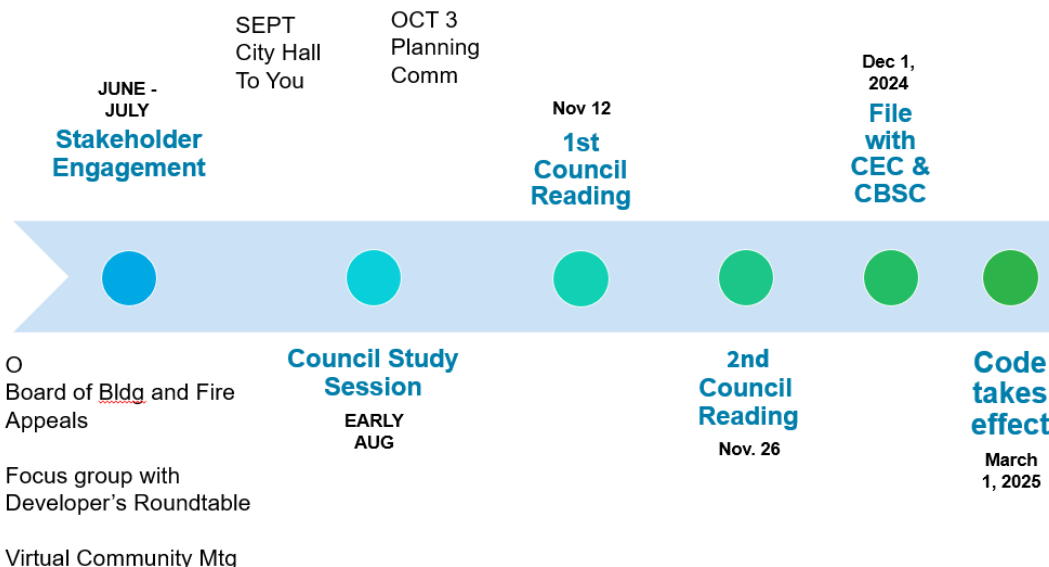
SEPT
City Hall
To You

OCT 3
Planning
Comm

JUNE - JULY
Stakeholder Engagement

Nov 12
1st Council Reading

Dec 1, 2024
File with CEC & CBSC

O
Board of Bldg and Fire Appeals

Focus group with Developer's Roundtable

Virtual Community Mtg

Council Study Session
EARLY AUG

2nd Council Reading
Nov. 26

Code takes effect
March 1, 2025